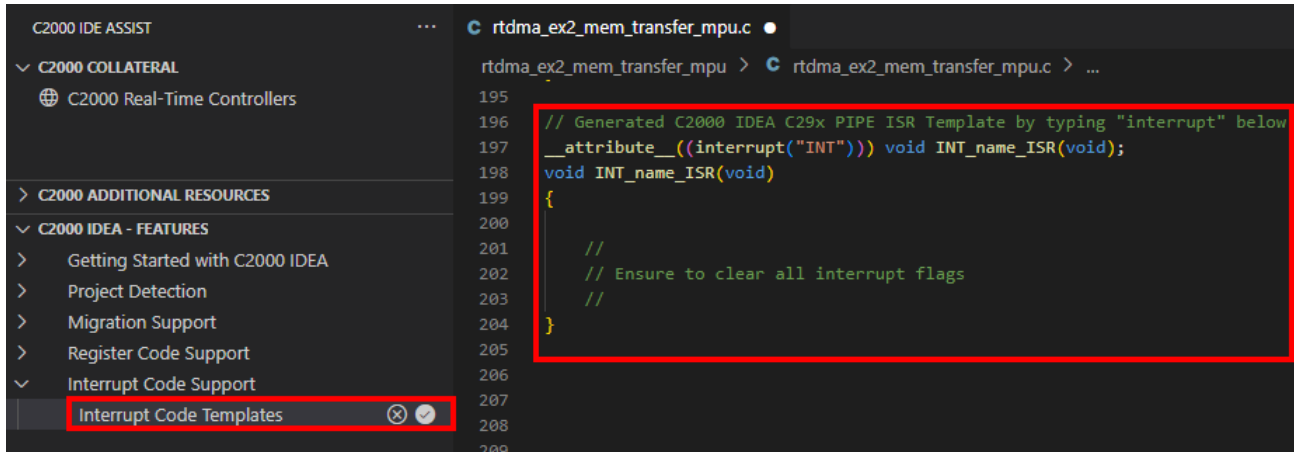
C2000 IDE ASSIST ···

C2000 COLLATERAL

C2000 Real-Time Controllers

C2000 ADDITIONAL RESOURCES

C2000 IDEA - FEATURES

Getting Started with C2000 IDEA

Project Detection

Migration Support

Register Code Support

Interrupt Code Support

Interrupt Code Templates

C rtdma_ex2_mem_transfer_mpu.c

rtdma_ex2_mem_transfer_mpu > C rtdma_ex2_mem_transfer_mpu.c > ...

195
196 // Generated C2000 IDEA C29x PIPE ISR Template by typing "interrupt" below
197 __attribute__((interrupt("INT"))) void INT_name_ISR(void);
198 void INT_name_ISR(void)
199 {
200
201     //
202     // Ensure to clear all interrupt flags
203     //
204 }
205
206
207
208
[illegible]